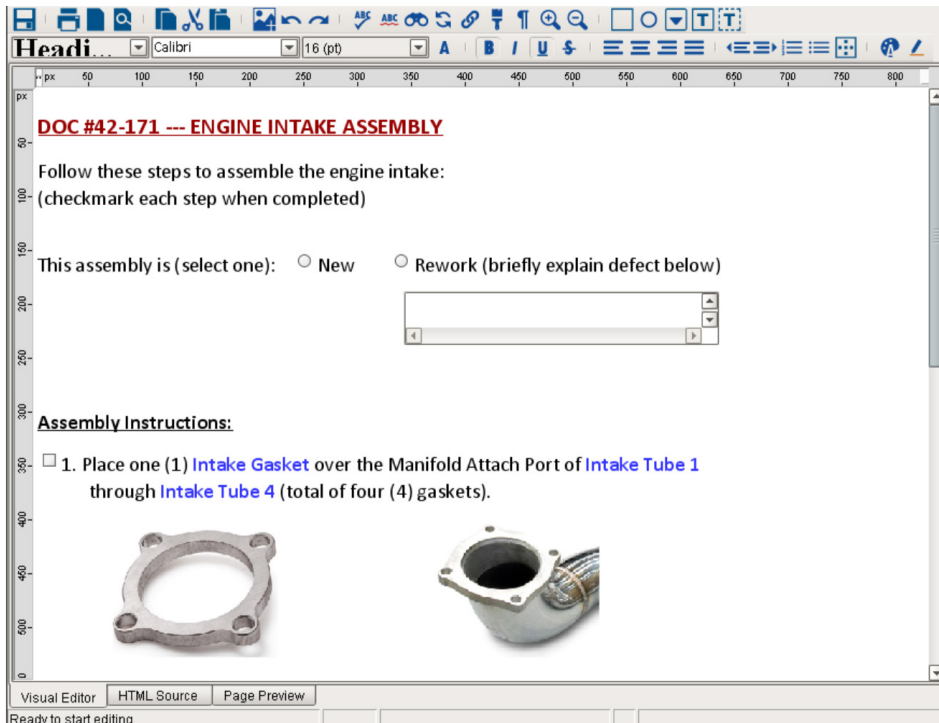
Headi... Calibri 16 (pt)

A B I U S

px 50 100 150 200 250 300 350 400 450 500 550 600 650 700 750 800

px 50 100 150 200 250 300 350 400 450 500

DOC #42-171 --- ENGINE INTAKE ASSEMBLY

Follow these steps to assemble the engine intake:
(checkmark each step when completed)

This assembly is (select one): ○ New ○ Rework (briefly explain defect below)

Assembly Instructions:

☐ 1. Place one (1) Intake Gasket over the Manifold Attach Port of Intake Tube 1 through Intake Tube 4 (total of four (4) gaskets).

Visual Editor HTML Source Page Preview

Ready to start editing